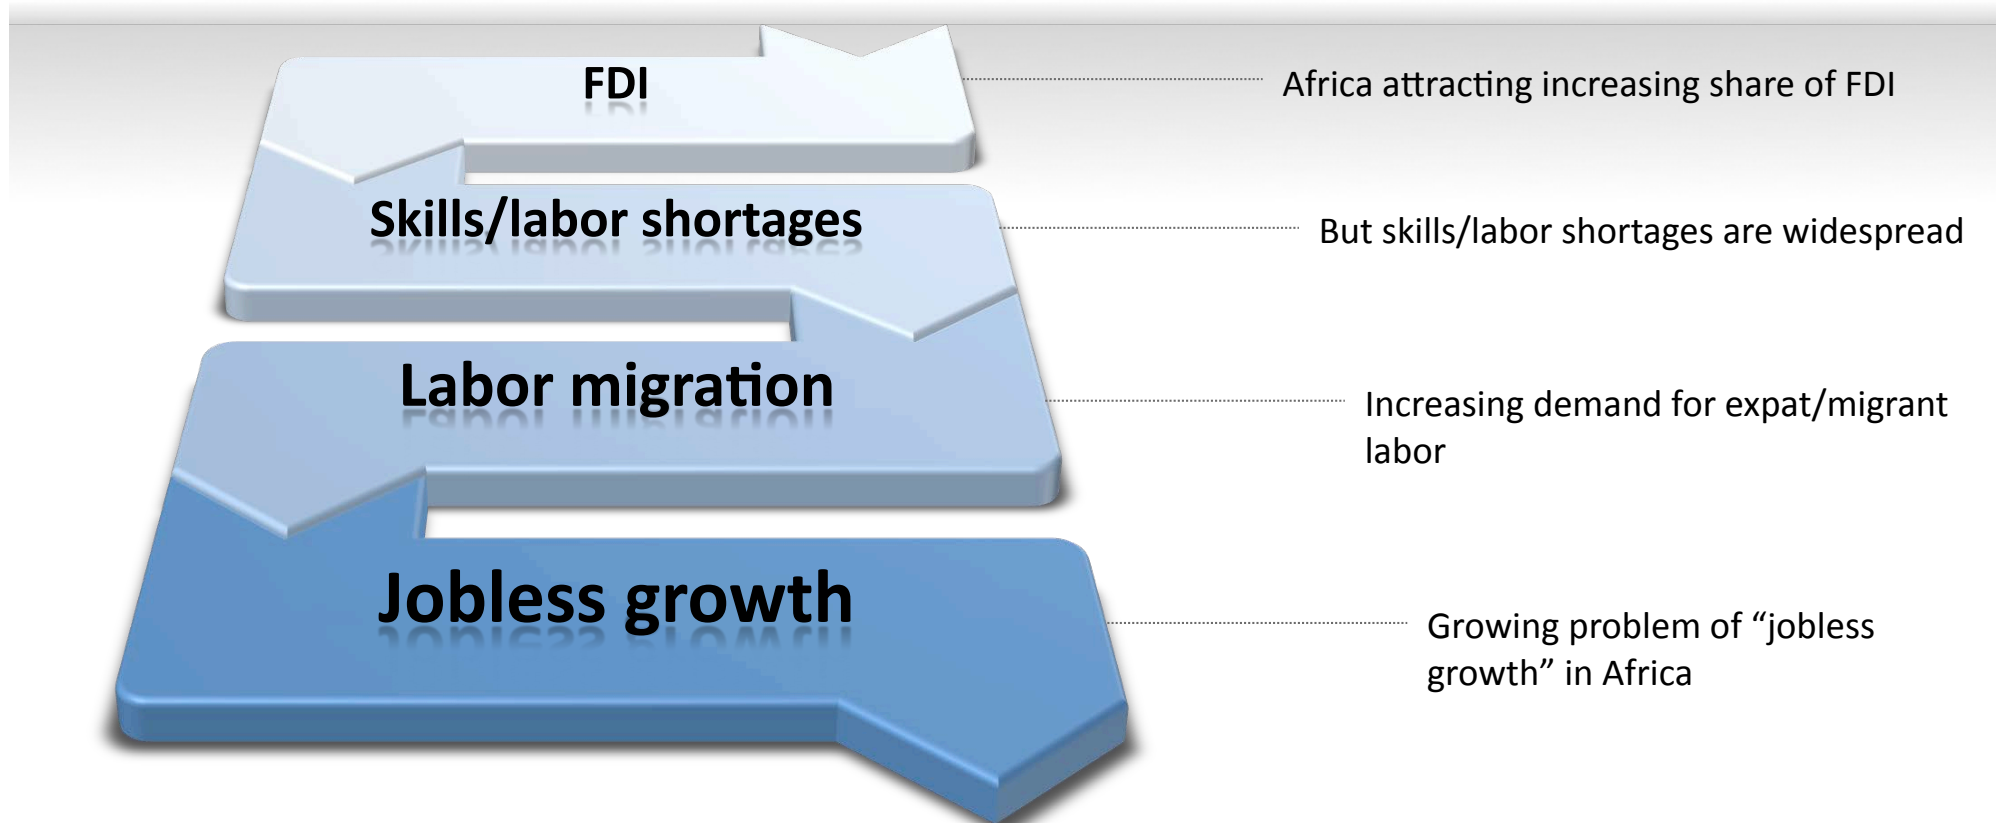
FDI

Africa attracting increasing share of FDI

Skills/labor shortages

But skills/labor shortages are widespread

Labor migration

Increasing demand for expat/migrant labor

Jobless growth

Growing problem of “jobless growth” in Africa